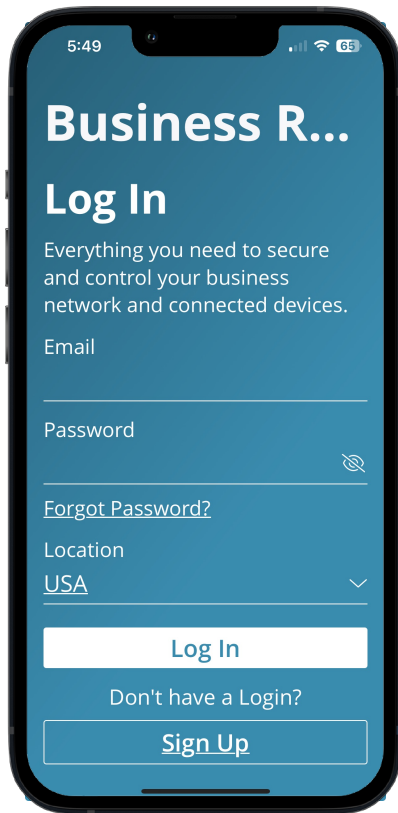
5:49

65

Business R...

Log In

Everything you need to secure and control your business network and connected devices.

Email

Password

Forgot Password?

Location

USA

Log In

Don't have a Login?

Sign Up